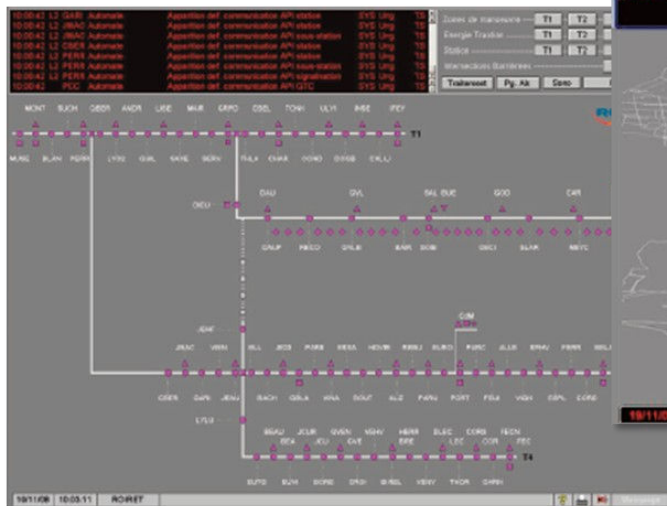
10:00:42 L2 GARI Automate Apparition def. communication API station SYS Urg TS
10:00:42 L2 JRAC Automate Apparition def. communication API station SYS Urg TS
10:00:42 L2 JRAC Automate Apparition def. communication API sous-station SYS Urg TS
10:00:42 L2 CBER Automate Apparition def. communication API station SYS Urg TS
10:00:42 L2 PERR Automate Apparition def. communication API station SYS Urg TS
10:00:42 L2 PERR Automate Apparition def. communication API sous-station SYS Urg TS
10:00:42 L2 PERR Automate Apparition def. communication API signalisation SYS Urg TS
10:00:42 PCC Automate Apparition def. communication API GTC SYS Urg TS

Zones de manoeuvre T1 T2
Energie Traction T1 T2
Station T1 T2
Manoeuvres Barrières
Traitement Pg. Alr. Sono

MONT SUCH CBER ANDR LISE MAIR CRPO CBEL TONI ULYI INSE PEY
T1
MUSE BLAN PERR LYCE GUIL SAVE SERV TULA CHAR CONC CORB CHL
DELU
DAU GVL SAL DUE GOD CAR
CAMP RECO GVLB BAR DOB GRCI SLAR MSTC
JEAF
CIM
JRAC VIRN
CBER GARI JEAU BACH GBLA VINA GOUT ALE PARM PORT FBUR EPER CBPL CORE
LYCE
BEAU JCUR HERR ELEC CORB FECN
BEA JEU GVEN VENY LEC COR FEC
T4
BUTS BUN GORE DRGI BABEL VENY THOR CHRN
19/11/08 10:03:11 ROHRET
19/11/0
Message